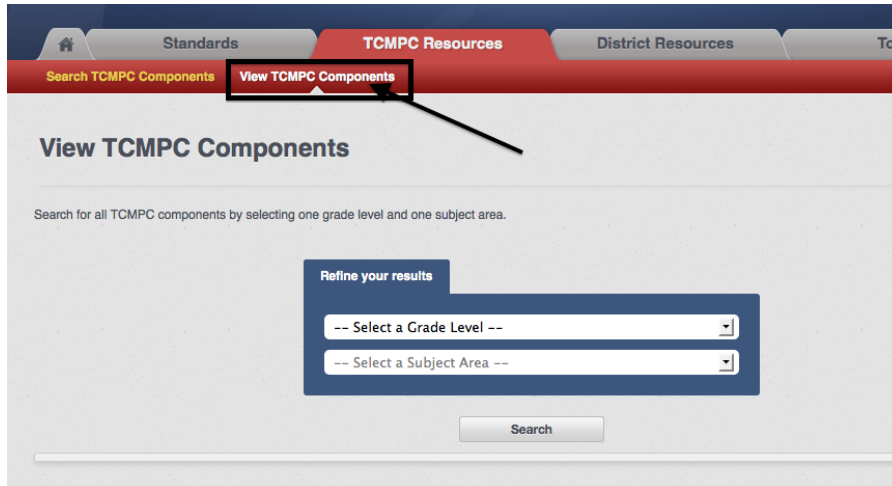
Standards
TCMPC Resources
District Resources
To

Search TCMPC Components
View TCMPC Components

View TCMPC Components

Search for all TCMPC components by selecting one grade level and one subject area.

Refine your results

-- Select a Grade Level --
-- Select a Subject Area --

Search